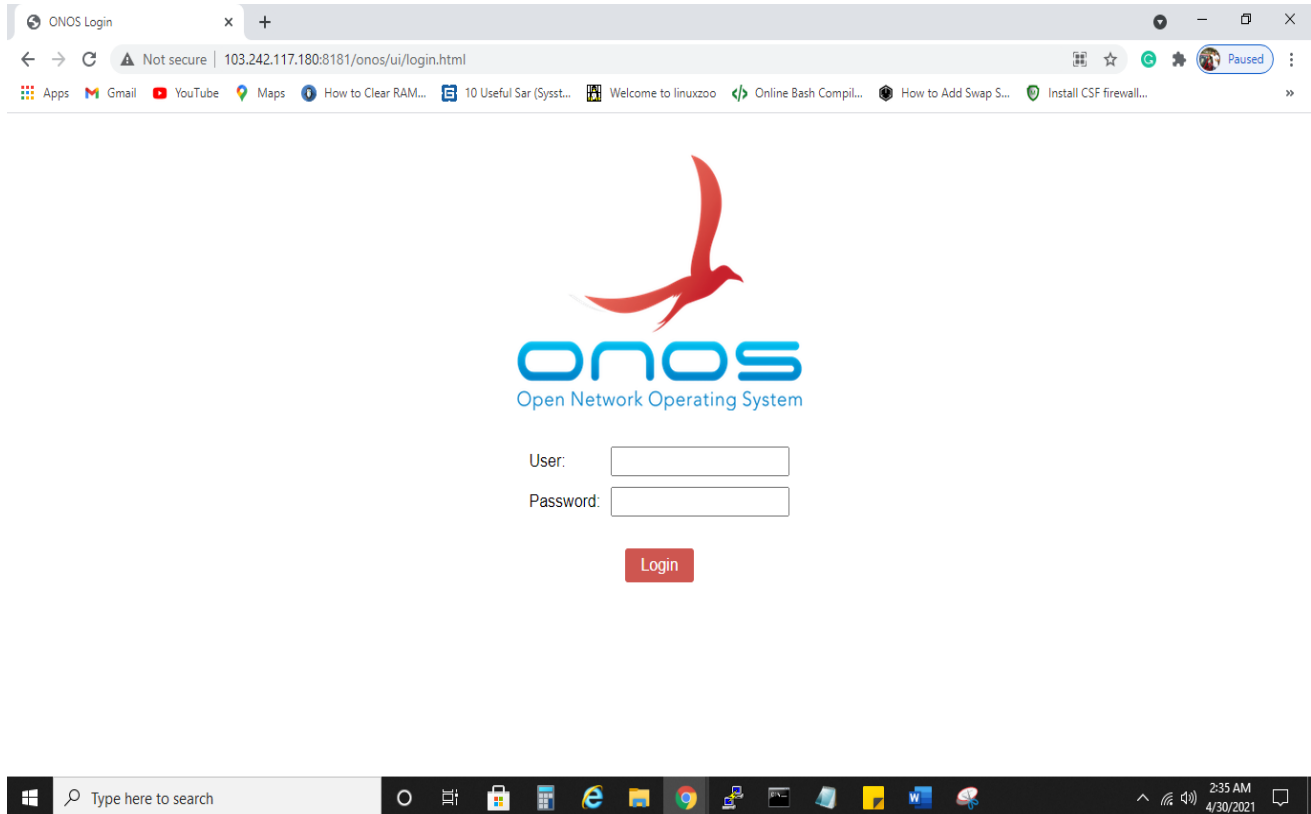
ONOS Login

Not secure | 103.242.117.180:8181/onos/ui/login.html

Paused

Apps Gmail YouTube Maps How to Clear RAM... 10 Useful Sar (Sysst... Welcome to linuxzoo Online Bash Compil... How to Add Swap S... Install CSF firewall...

ONOS
Open Network Operating System

User:
Password:

Login

Type here to search

2:35 AM
4/30/2021